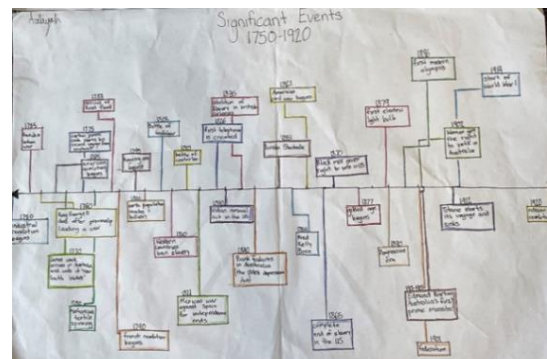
Significant Events
1750-1920

Ashleigh

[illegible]

1765
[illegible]

1770
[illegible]

1775
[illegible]

1780
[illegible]

1788
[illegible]

1760
Industrial Revolution begins

1770
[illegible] and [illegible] declare a war

1787
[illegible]

1789
French revolution begins

1793
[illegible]

1800
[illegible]

1803
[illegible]

1807
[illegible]

1810
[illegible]

1813
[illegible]

1833
Abolition of slavery in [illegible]

1837
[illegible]

1850
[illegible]

1851
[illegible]

1853
American civil war begins

1860
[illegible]

1863
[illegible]

1865
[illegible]

1867
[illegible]

1868
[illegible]

1870
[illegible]

1877
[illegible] begins

1879
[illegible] light bulb

1880
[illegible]

1885
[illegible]

1890
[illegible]

1893
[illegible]

1896
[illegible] Olympics

1901
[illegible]

1902
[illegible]

1903
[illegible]

1914
Start of World War 1

1920
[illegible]